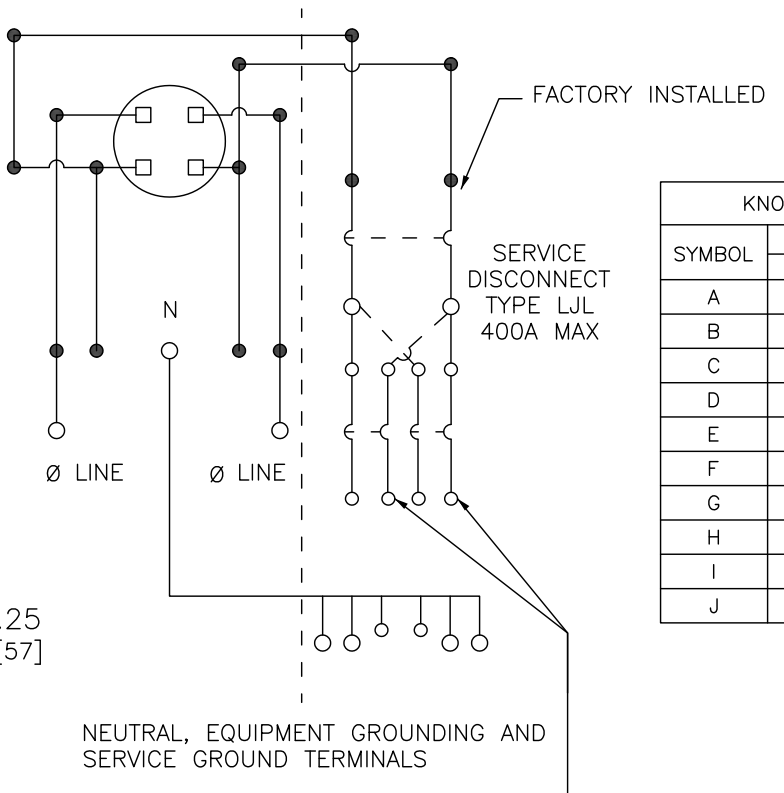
FACTORY INSTALLED

SERVICE DISCONNECT TYPE LJL 400A MAX

N

Ø LINE

Ø LINE

.25
[57]

| KNO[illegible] | |
|---|---|
| SYMBOL | |
| A | |
| B | |
| C | |
| D | |
| E | |
| F | |
| G | |
| H | |
| I | |
| J | |

NEUTRAL, EQUIPMENT GROUNDING AND SERVICE GROUND TERMINALS